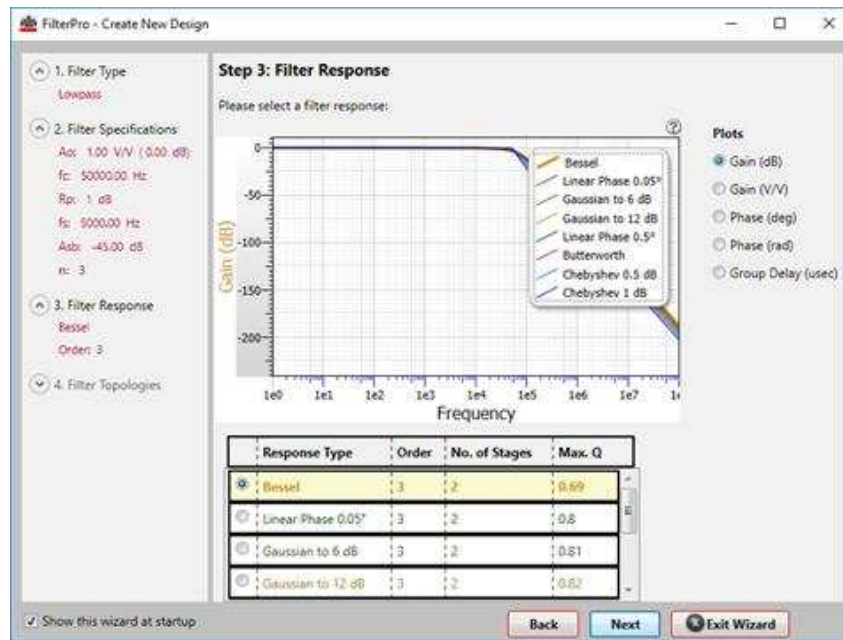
FilterPro - Create New Design

1. Filter Type
Lowpass

2. Filter Specifications
Ao: 1.00 V/V (0.00 dB)
fc: 50000.00 Hz
Rp: 1 dB
fs: 5000.00 Hz
Asb: -45.00 dB
n: 3

3. Filter Response
Bessel
Order: 3

4. Filter Topologies

Step 3: Filter Response

Please select a filter response:

Bessel
Linear Phase 0.05°
Gaussian to 6 dB
Gaussian to 12 dB
Linear Phase 0.5°
Butterworth
Chebyshev 0.5 dB
Chebyshev 1 dB

0
-50
-100
-150
-200
Gain (dB)
1e0 1e1 1e2 1e3 1e4 1e5 1e6 1e7 1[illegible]
Frequency

Plots
Gain (dB)
Gain (V/V)
Phase (deg)
Phase (rad)
Group Delay (usec)

| Response Type | Order | No. of Stages | Max. Q |
|---|---|---|---|
| Bessel | 3 | 2 | 0.69 |
| Linear Phase 0.05° | 3 | 2 | 0.8 |
| Gaussian to 6 dB | 3 | 2 | 0.81 |
| Gaussian to 12 dB | 3 | 2 | 0.82 |

Show this wizard at startup

Back
Next
Exit Wizard